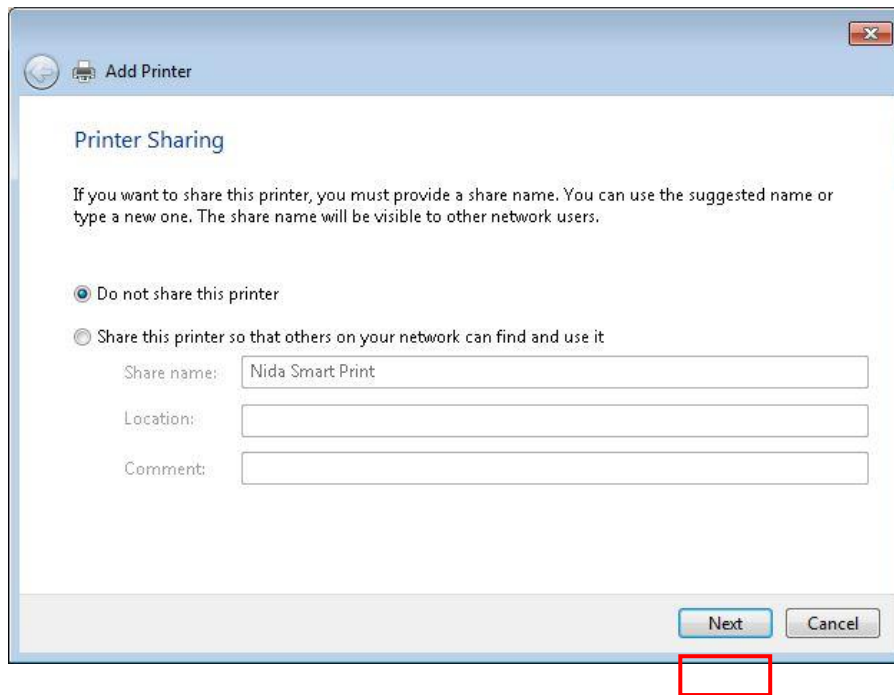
Add Printer

Printer Sharing

If you want to share this printer, you must provide a share name. You can use the suggested name or type a new one. The share name will be visible to other network users.

Do not share this printer

Share this printer so that others on your network can find and use it

Share name: Nida Smart Print

Location:

Comment:

Next Cancel